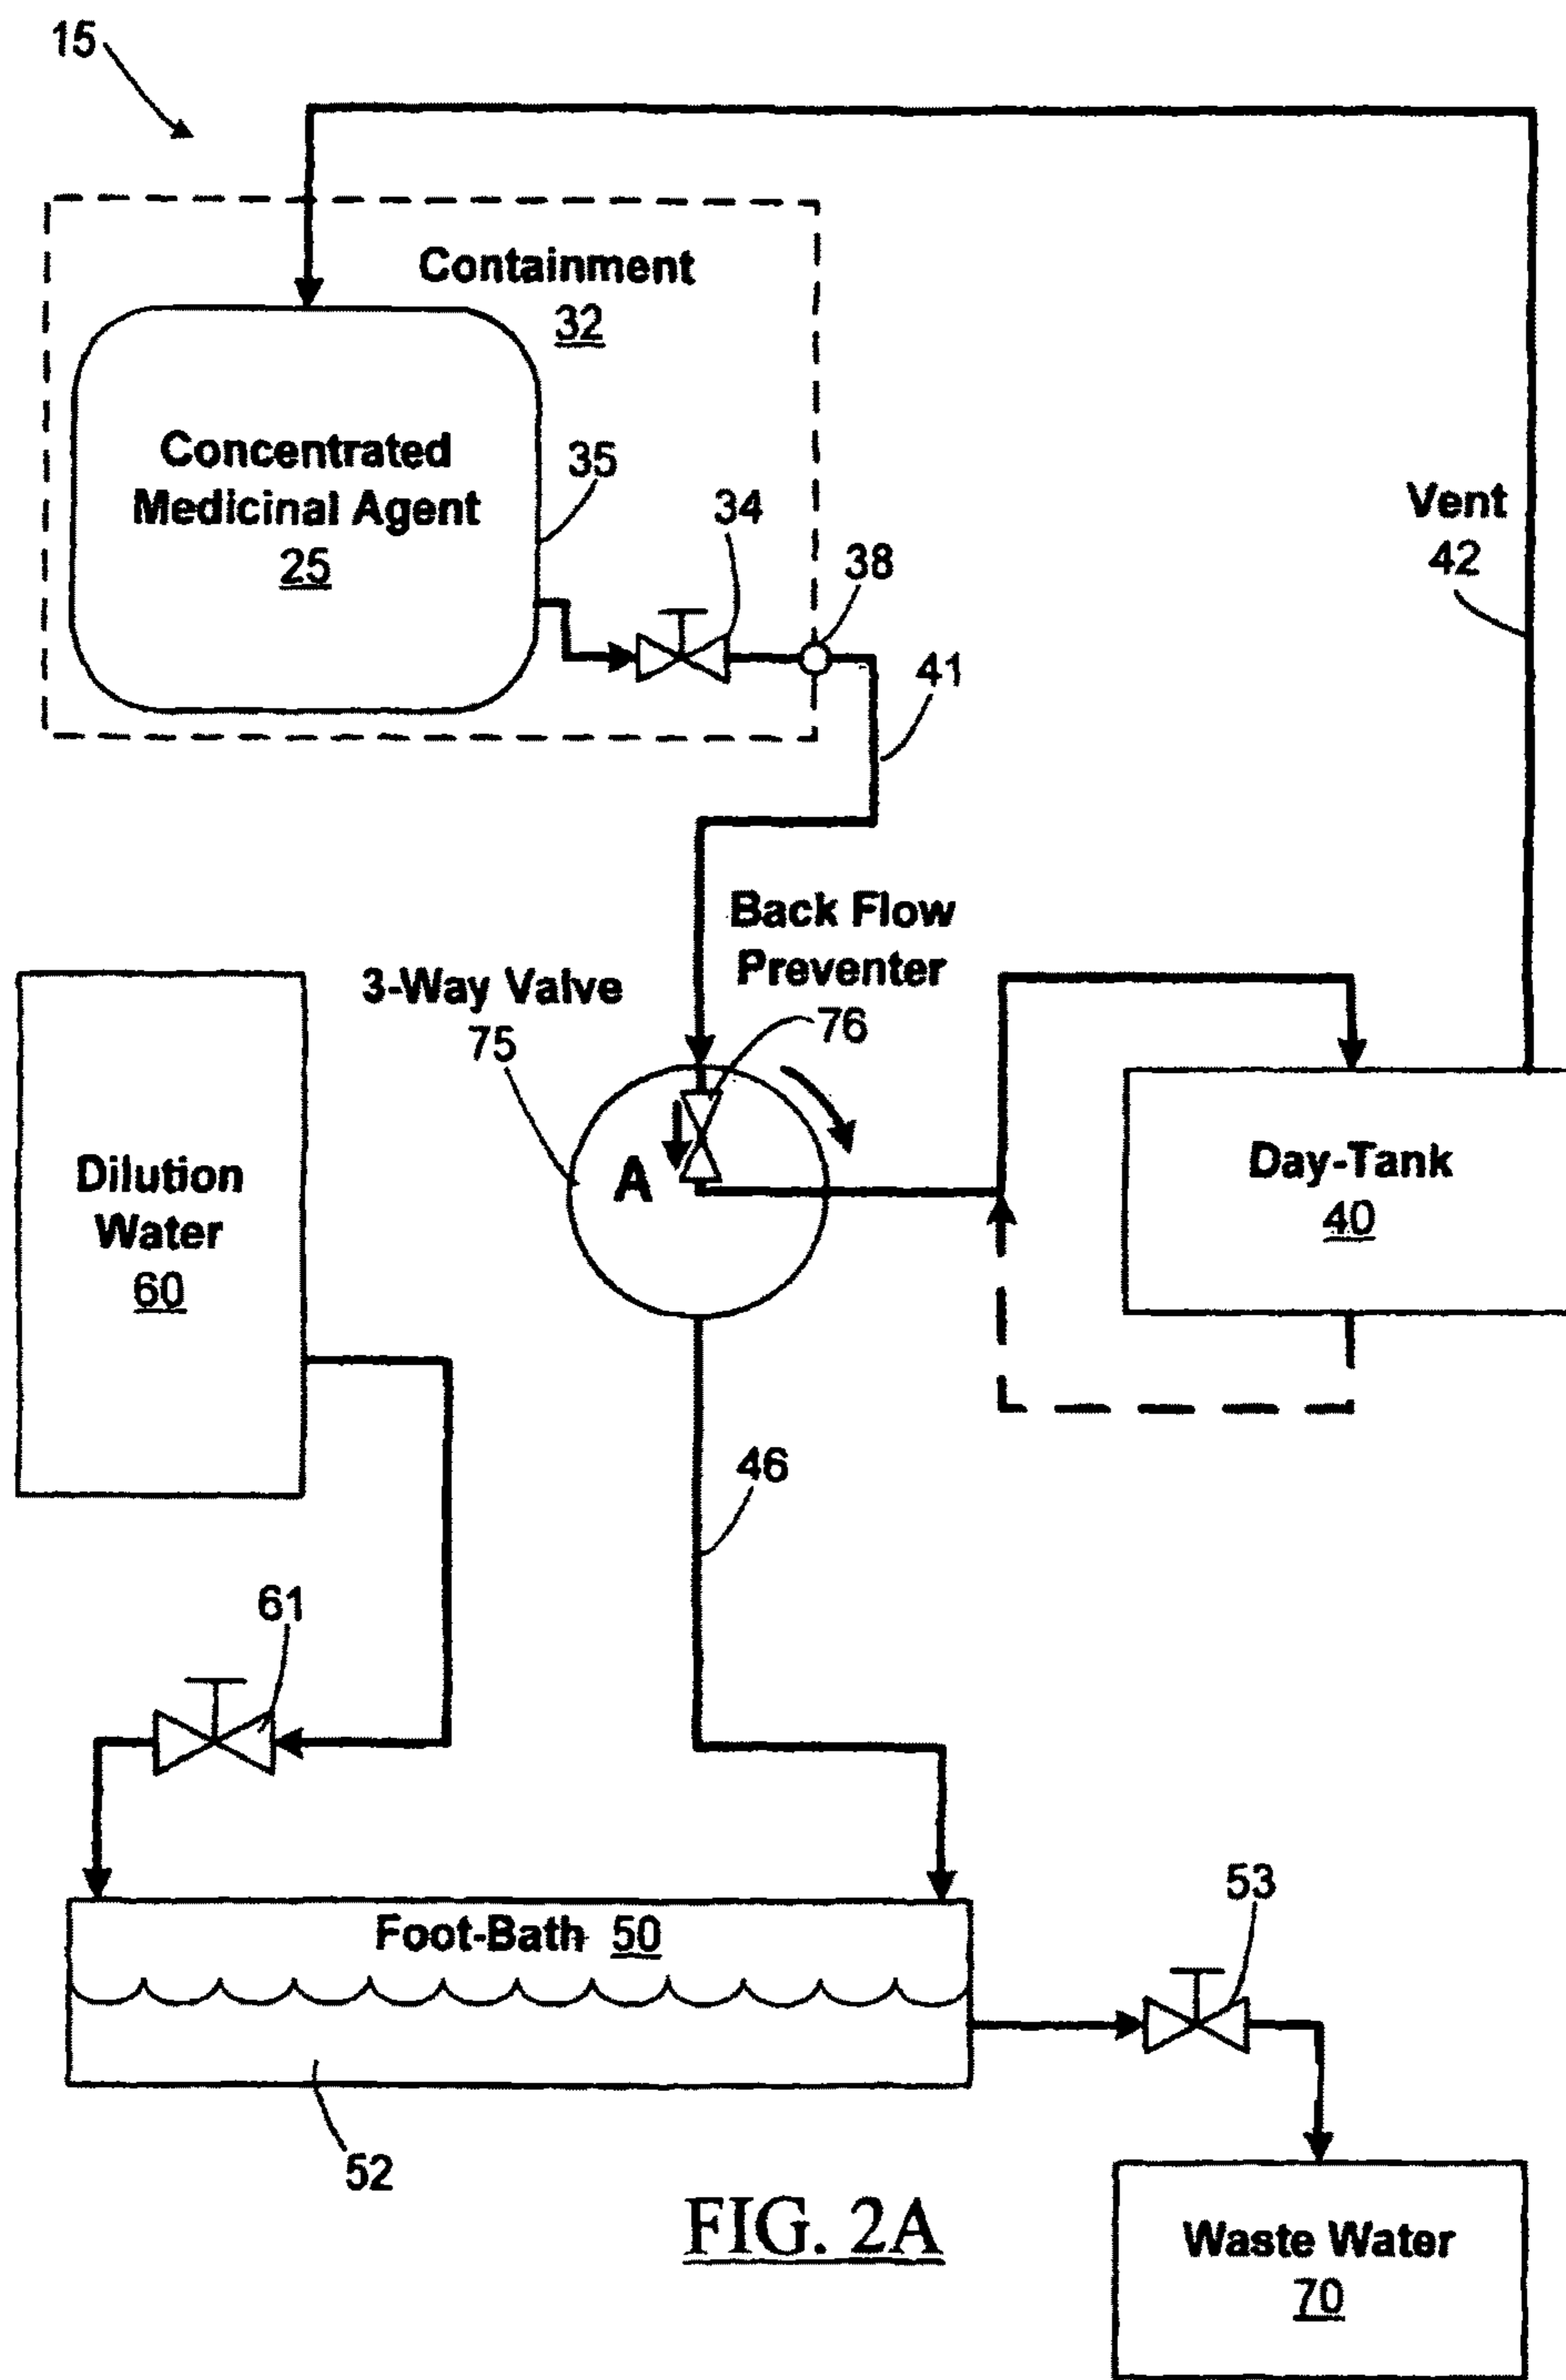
15

Containment
32

Concentrated Medicinal Agent
25

35

34

38

Vent
42

41

Back Flow Preventer
76

3-Way Valve
75

A

Day-Tank
40

Dilution Water
60

46

61

53

Foot-Bath 50

52

FIG. 2A

Waste Water
70